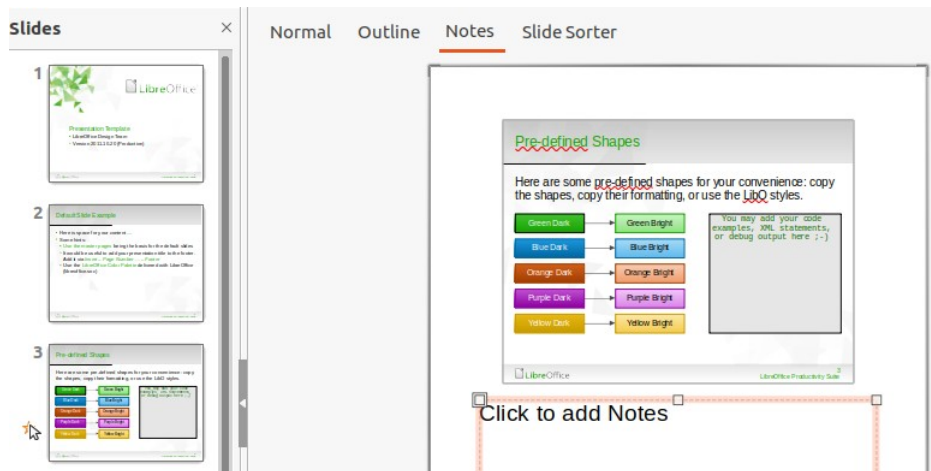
Slides

1

LibreOffice

Presentation Template

• LibreOffice Design Team
• Version 2011.12.0 (Production)

2

Default Slide Example

3

Pre-defined Shapes

Normal Outline Notes Slide Sorter

Pre-defined Shapes

Here are some pre-defined shapes for your convenience: copy the shapes, copy their formatting, or use the LibO styles.

Green Dark
Green Bright
Blue Dark
Blue Bright
Orange Dark
Orange Bright
Purple Dark
Purple Bright
Yellow Dark
Yellow Bright

You may add your code examples, XML statements, or debug output here ;-)

LibreOffice

3

LibreOffice Productivity Suite

Click to add Notes